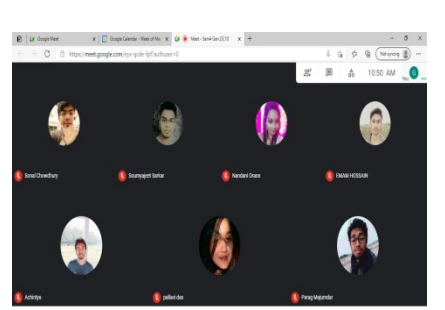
Google Meet
Google Calendar - Week of Mo
Meet - Sem4 Gen DC10
https://meet.google.com/xyx-qcde-fpf?authuser=0
Not syncing
10:50 AM
Sonali Chowdhury
Soumyajeet Sarkar
Nandani Oraon
EMAM HOSSAIN
Achintya
pallavi das
Parag Majumdar